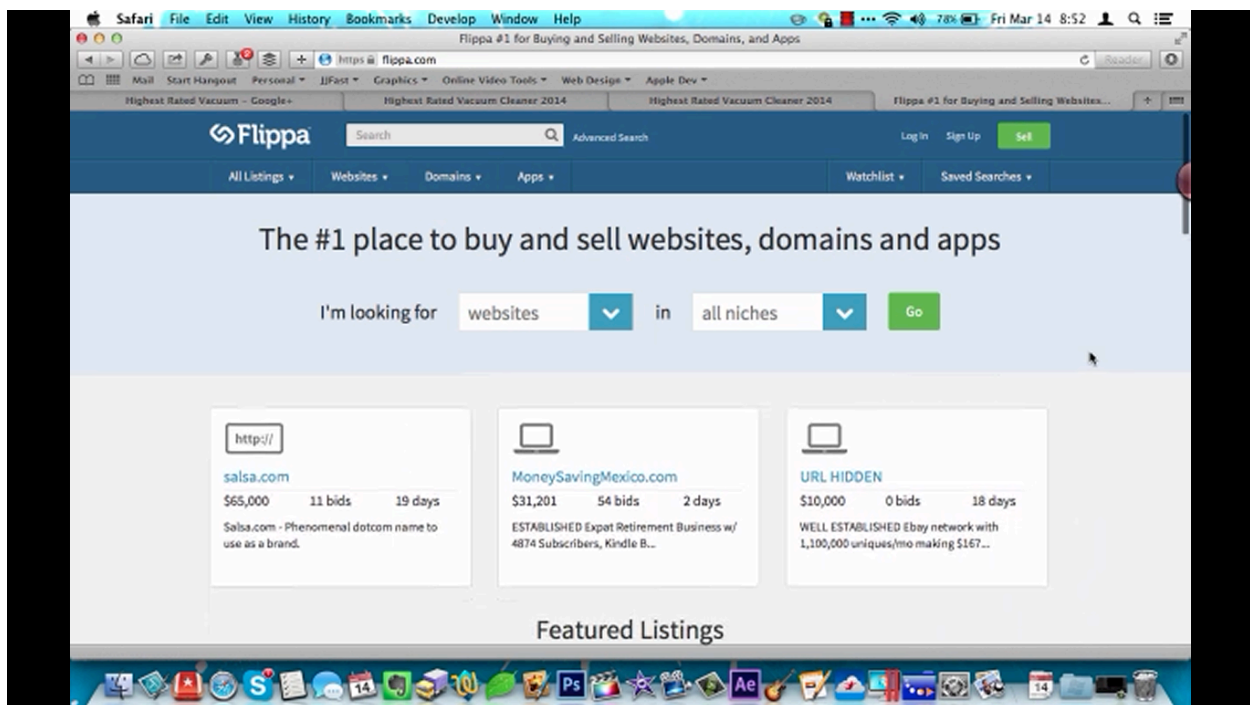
Safari File Edit View History Bookmarks Develop Window Help
78% Fri Mar 14 8:52

Flippa #1 for Buying and Selling Websites, Domains, and Apps

https flippa.com

Reader

Mail Start Hangout Personal JJFast Graphics Online Video Tools Web Design Apple Dev

Highest Rated Vacuum - Google+ | Highest Rated Vacuum Cleaner 2014 | Highest Rated Vacuum Cleaner 2014 | Flippa #1 for Buying and Selling Websites...

Flippa Search Advanced Search Log In Sign Up Sell

All Listings Websites Domains Apps Watchlist Saved Searches

The #1 place to buy and sell websites, domains and apps

I'm looking for websites in all niches Go

http://
salsa.com
$65,000 11 bids 19 days
Salsa.com - Phenomenal dotcom name to use as a brand.

MoneySavingMexico.com
$31,201 54 bids 2 days
ESTABLISHED Expat Retirement Business w/ 4874 Subscribers, Kindle B...

URL HIDDEN
$10,000 0 bids 18 days
WELL ESTABLISHED Ebay network with 1,100,000 uniques/mo making $167...

Featured Listings

14 Ps Ae 14